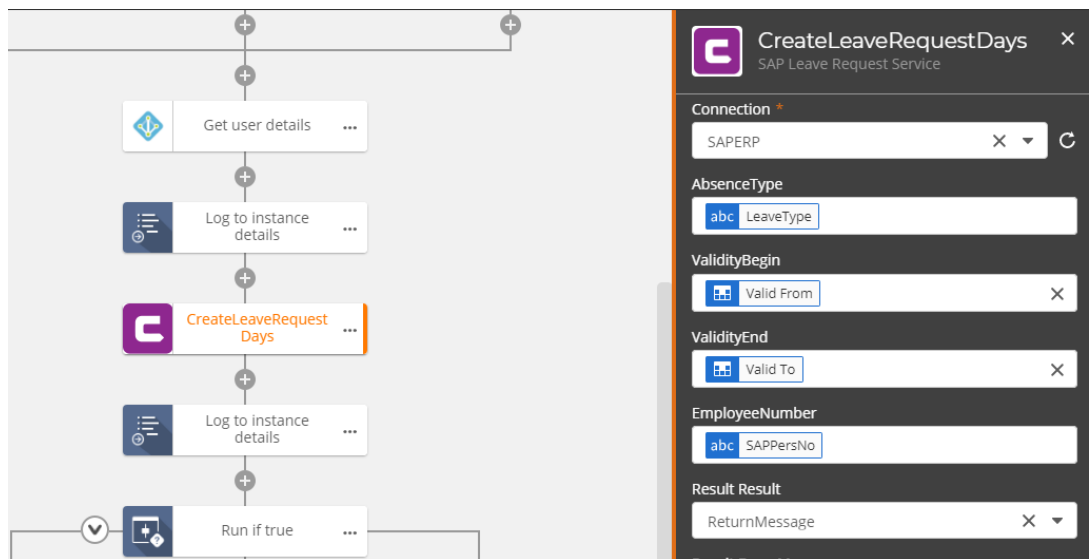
Get user details
...

Log to instance details
...

CreateLeaveRequest Days
...

Log to instance details
...

Run if true
...

CreateLeaveRequestDays
SAP Leave Request Service

Connection *
SAPERP

AbsenceType
abc LeaveType

ValidityBegin
Valid From

ValidityEnd
Valid To

EmployeeNumber
abc SAPPersNo

Result Result
ReturnMessage